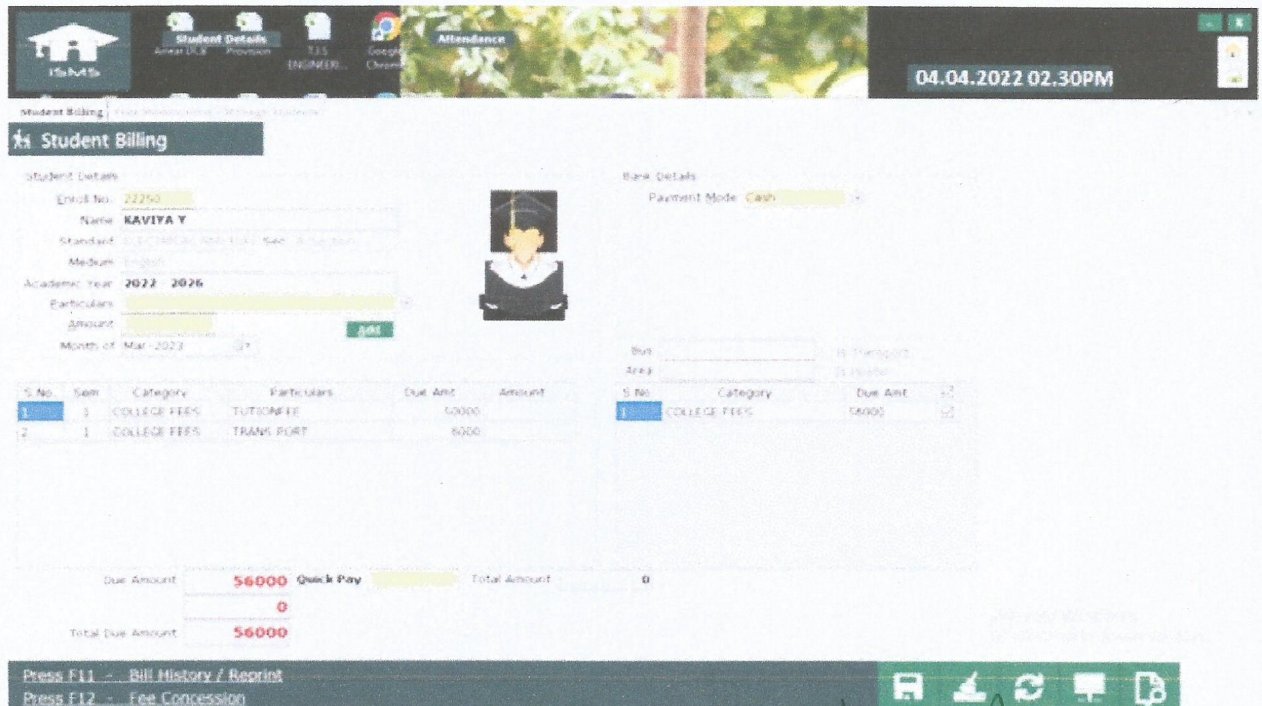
iSMS

Student Details

Arrear DCB Provision

T.J.S ENGINEERI...

Google Chrome

Attendance

04.04.2022 02.30PM

Student Billing

Student Billing

Student Details

Enroll No. 22250

Name KAVIYA Y

Standard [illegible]

Medium English

Academic Year 2022 - 2026

Particulars

Amount

Add

Month of Mar-2023

Bank Details

Payment Mode Cash

Bus

Area

| S.No. | Sem | Category | Particulars | Due Amt | Amount |
|---|---|---|---|---|---|
| 1 | 1 | COLLEGE FEES | TUTIONFEE | 50000 | |
| 2 | 1 | COLLEGE FEES | TRANS PORT | 6000 | |

| S.No. | Category | Due Amt |
|---|---|---|
| 1 | COLLEGE FEES | 56000 |

Due Amount 56000 Quick Pay Total Amount 0

0

Total Due Amount 56000

Press F11 - Bill History / Reprint

Press F12 - Fee Concession